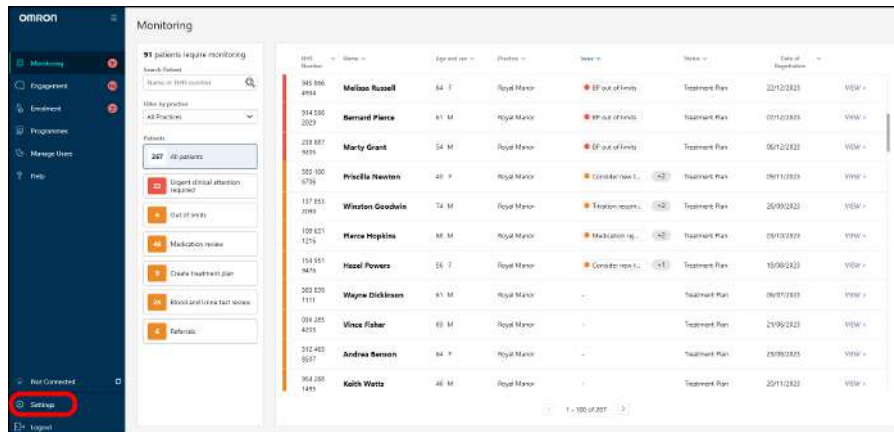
OMRON

Monitoring
Engagement
Enrolment
Programmes
Manage Users
Help

Not Connected
Settings
Logout

Monitoring

91 patients require monitoring
Search Patient
Name or NHS number
Filter by practice
All Practices
Patients
257 All patients
22 Urgent clinical attention required
6 Out of limits
46 Medication review
8 Create treatment plan
26 Blood and Urine test review
6 Referrals

| NHS Number | Name | Age and sex | Practice | Issue | Status | Date of Registration | |
|---|---|---|---|---|---|---|---|
| 345 866 4994 | Melissa Russell | 64 F | Royal Manor | BP out of limits | Treatment Plan | 22/12/2023 | VIEW |
| 314 566 2023 | Bernard Pierce | 61 M | Royal Manor | BP out of limits | Treatment Plan | 07/12/2023 | VIEW |
| 238 887 3035 | Marty Grant | 54 M | Royal Manor | BP out of limits | Treatment Plan | 06/12/2023 | VIEW |
| 383 100 6706 | Priscilla Newton | 48 F | Royal Manor | Consider new t... +2 | Treatment Plan | 09/11/2023 | VIEW |
| 137 853 2080 | Winston Goodwin | 74 M | Royal Manor | Titration recom... +2 | Treatment Plan | 26/10/2023 | VIEW |
| 108 621 1215 | Pierce Hopkins | 66 M | Royal Manor | Medication re... +2 | Treatment Plan | 09/10/2023 | VIEW |
| 154 551 9476 | Hazel Powers | 56 F | Royal Manor | Consider new t... +1 | Treatment Plan | 10/08/2023 | VIEW |
| 383 835 1111 | Wayne Dickinson | 61 M | Royal Manor | - | Treatment Plan | 06/07/2023 | VIEW |
| 006 285 4055 | Vince Fisher | 65 M | Royal Manor | - | Treatment Plan | 21/06/2023 | VIEW |
| 312 463 8537 | Andrea Benson | 64 F | Royal Manor | - | Treatment Plan | 25/08/2023 | VIEW |
| 964 288 1495 | Keith Watts | 46 M | Royal Manor | - | Treatment Plan | 20/11/2023 | VIEW |

1 - 100 of 257